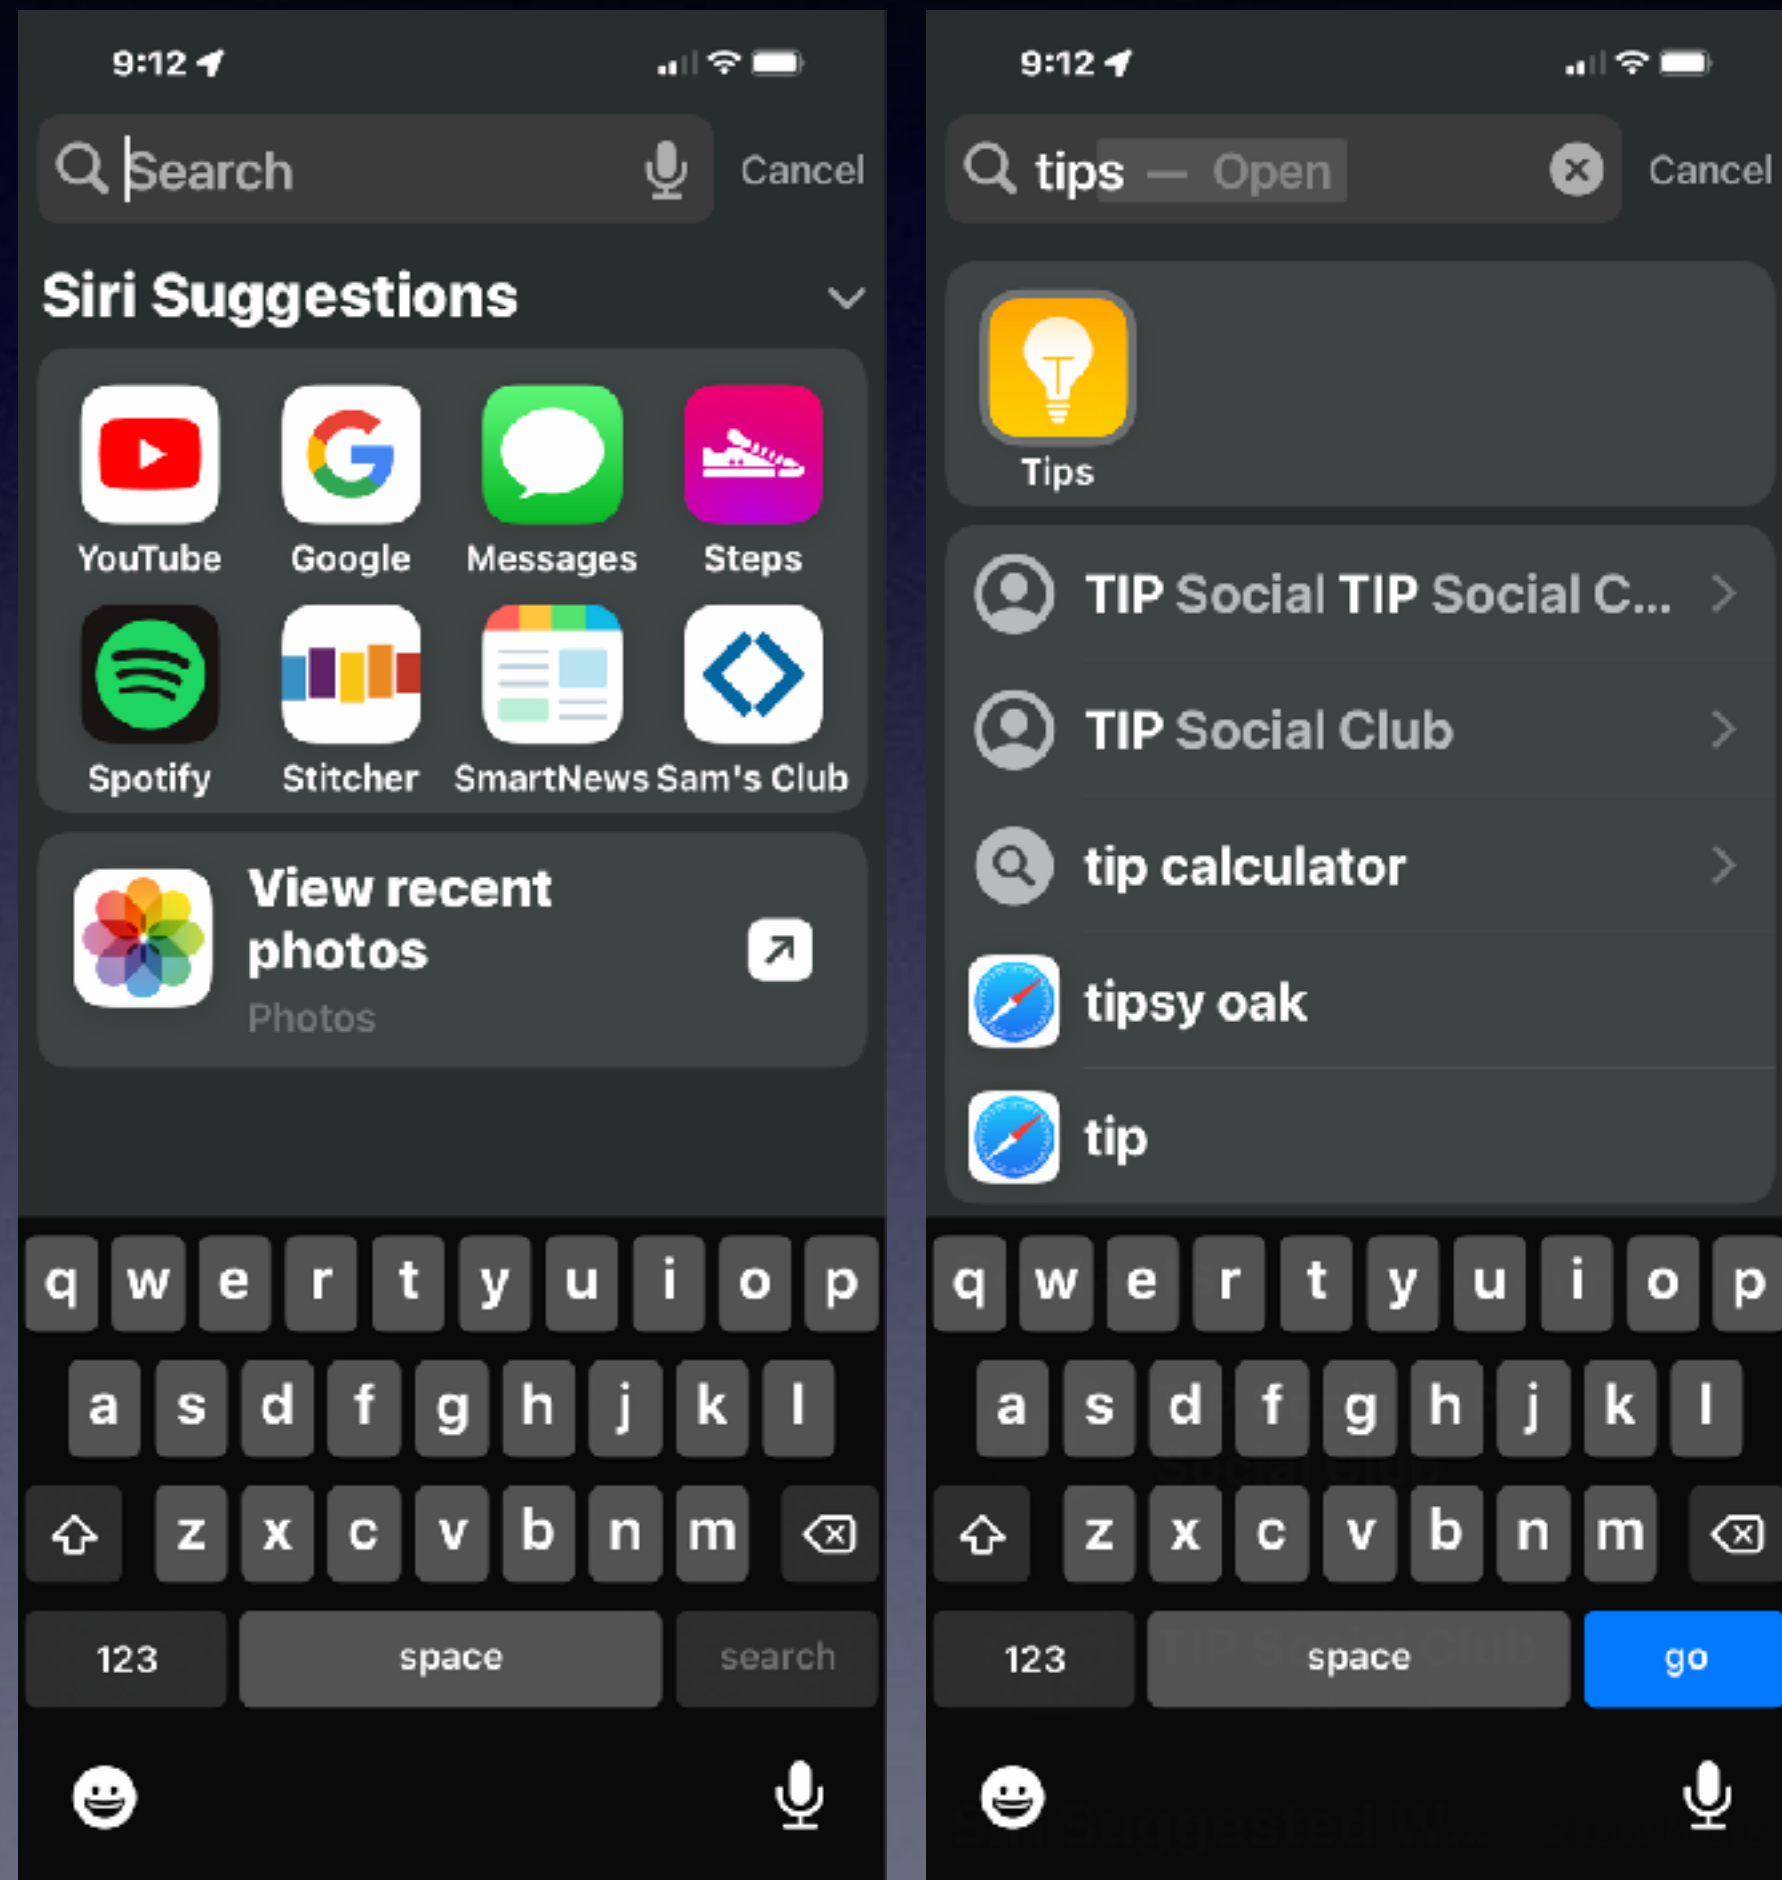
9:12

Search

Cancel

Siri Suggestions

YouTube
Google
Messages
Steps
Spotify
Stitcher
SmartNews
Sam's Club

View recent photos
Photos

q w e r t y u i o p
a s d f g h j k l
z x c v b n m
123
space
search

9:12

tips — Open

Cancel

Tips

TIP Social TIP Social C...

TIP Social Club

tip calculator

tipsy oak

tip

q w e r t y u i o p
a s d f g h j k l
z x c v b n m
123
space
go